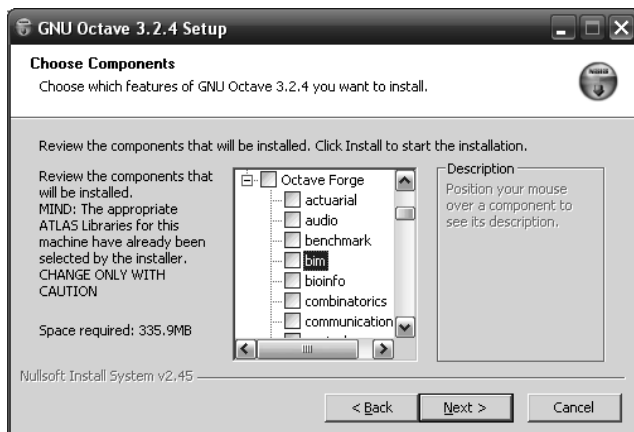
GNU Octave 3.2.4 Setup

Choose Components

Choose which features of GNU Octave 3.2.4 you want to install.

Review the components that will be installed. Click Install to start the installation.

Review the components that will be installed. MIND: The appropriate ATLAS Libraries for this machine have already been selected by the installer. CHANGE ONLY WITH CAUTION

Octave Forge
actuarial
audio
benchmark
bim
bioinfo
combinatorics
communication

Description
Position your mouse over a component to see its description.

Space required: 335.9MB

Nullsoft Install System v2.45

< Back
Next >
Cancel